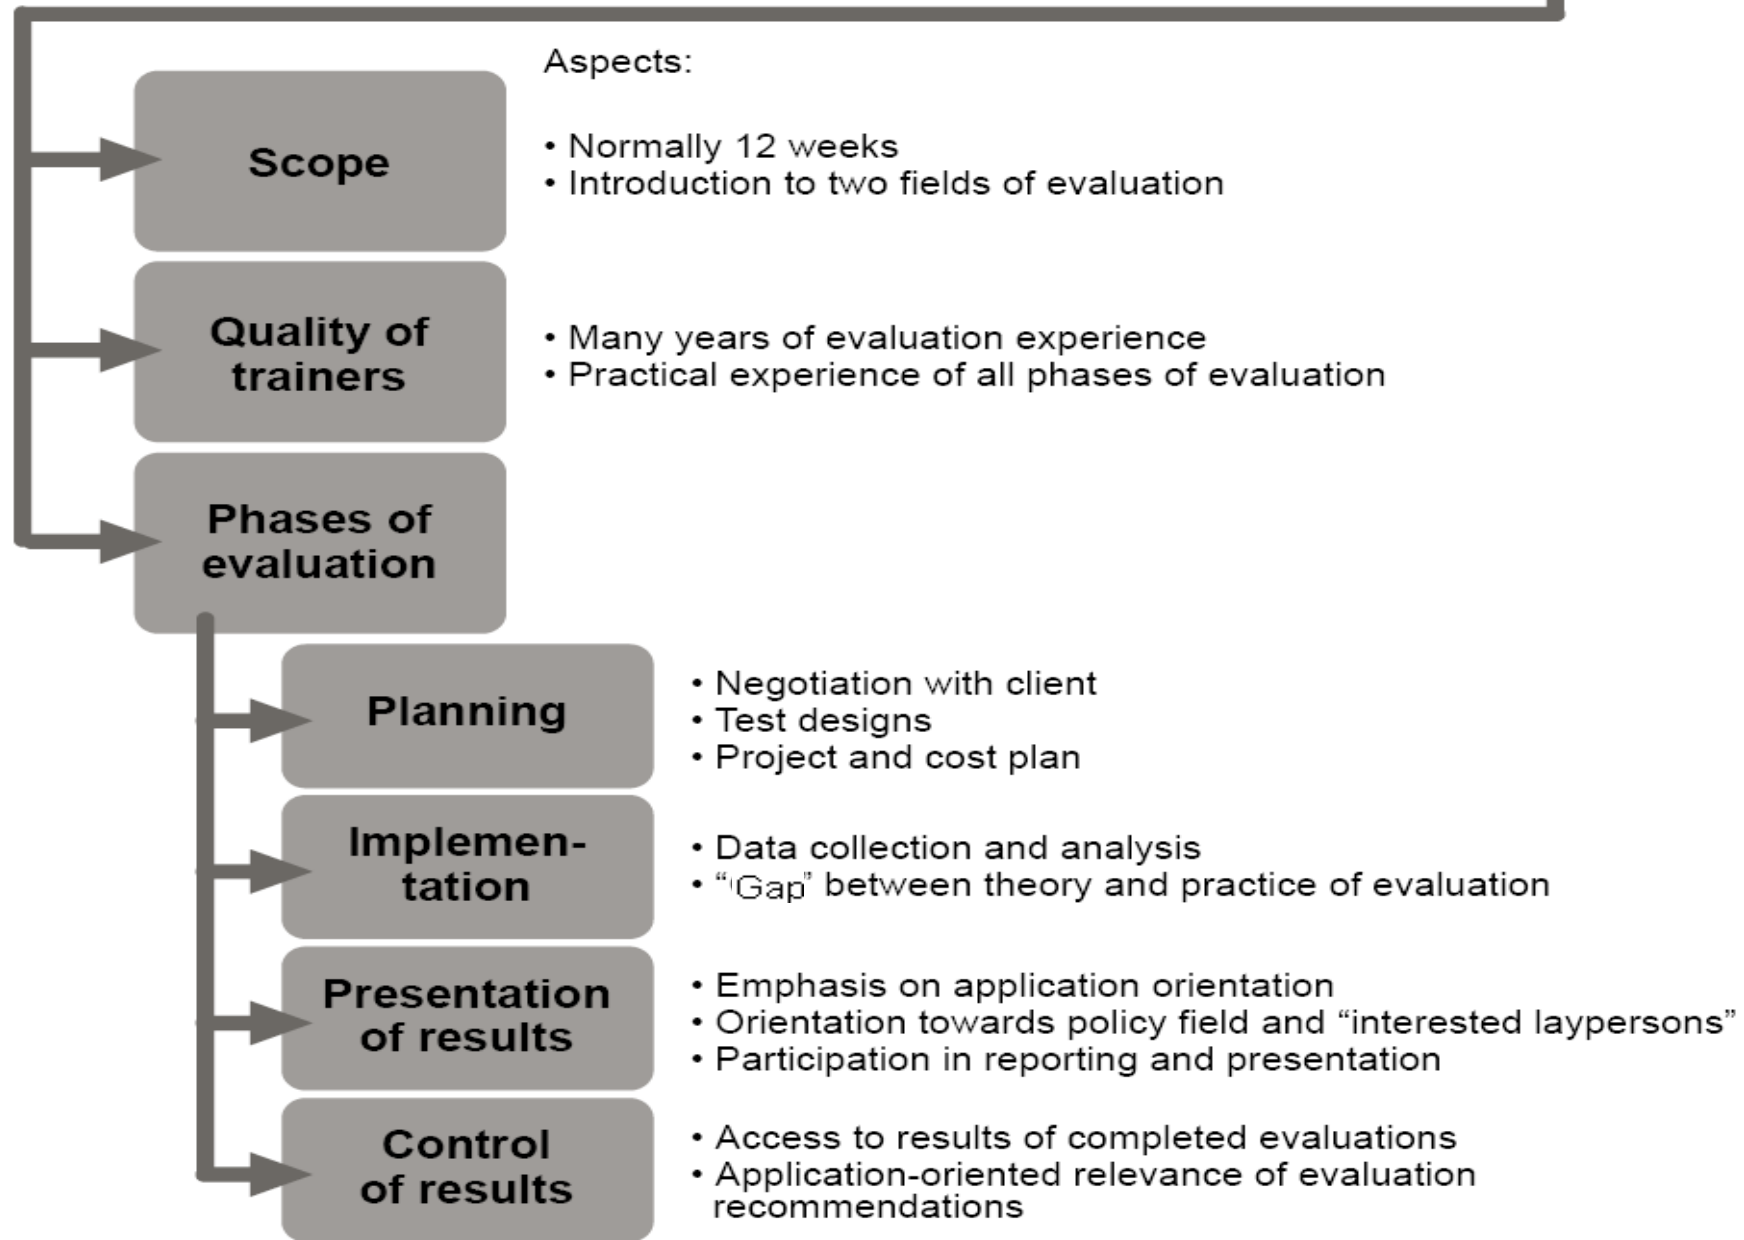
Aspects:

Scope

• Normally 12 weeks
• Introduction to two fields of evaluation

Quality of trainers

• Many years of evaluation experience
• Practical experience of all phases of evaluation

Phases of evaluation

Planning

• Negotiation with client
• Test designs
• Project and cost plan

Implementation

• Data collection and analysis
• "Gap" between theory and practice of evaluation

Presentation of results

• Emphasis on application orientation
• Orientation towards policy field and "interested laypersons"
• Participation in reporting and presentation

Control of results

• Access to results of completed evaluations
• Application-oriented relevance of evaluation recommendations